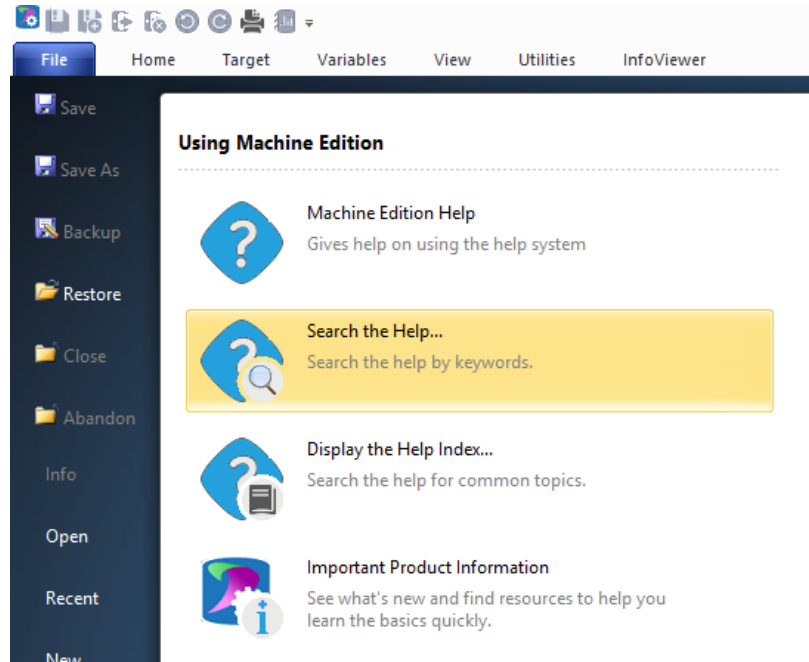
File
Home
Target
Variables
View
Utilities
InfoViewer

Save
Save As
Backup
Restore
Close
Abandon
Info
Open
Recent
New

Using Machine Edition

Machine Edition Help
Gives help on using the help system

Search the Help...
Search the help by keywords.

Display the Help Index...
Search the help for common topics.

Important Product Information
See what's new and find resources to help you learn the basics quickly.